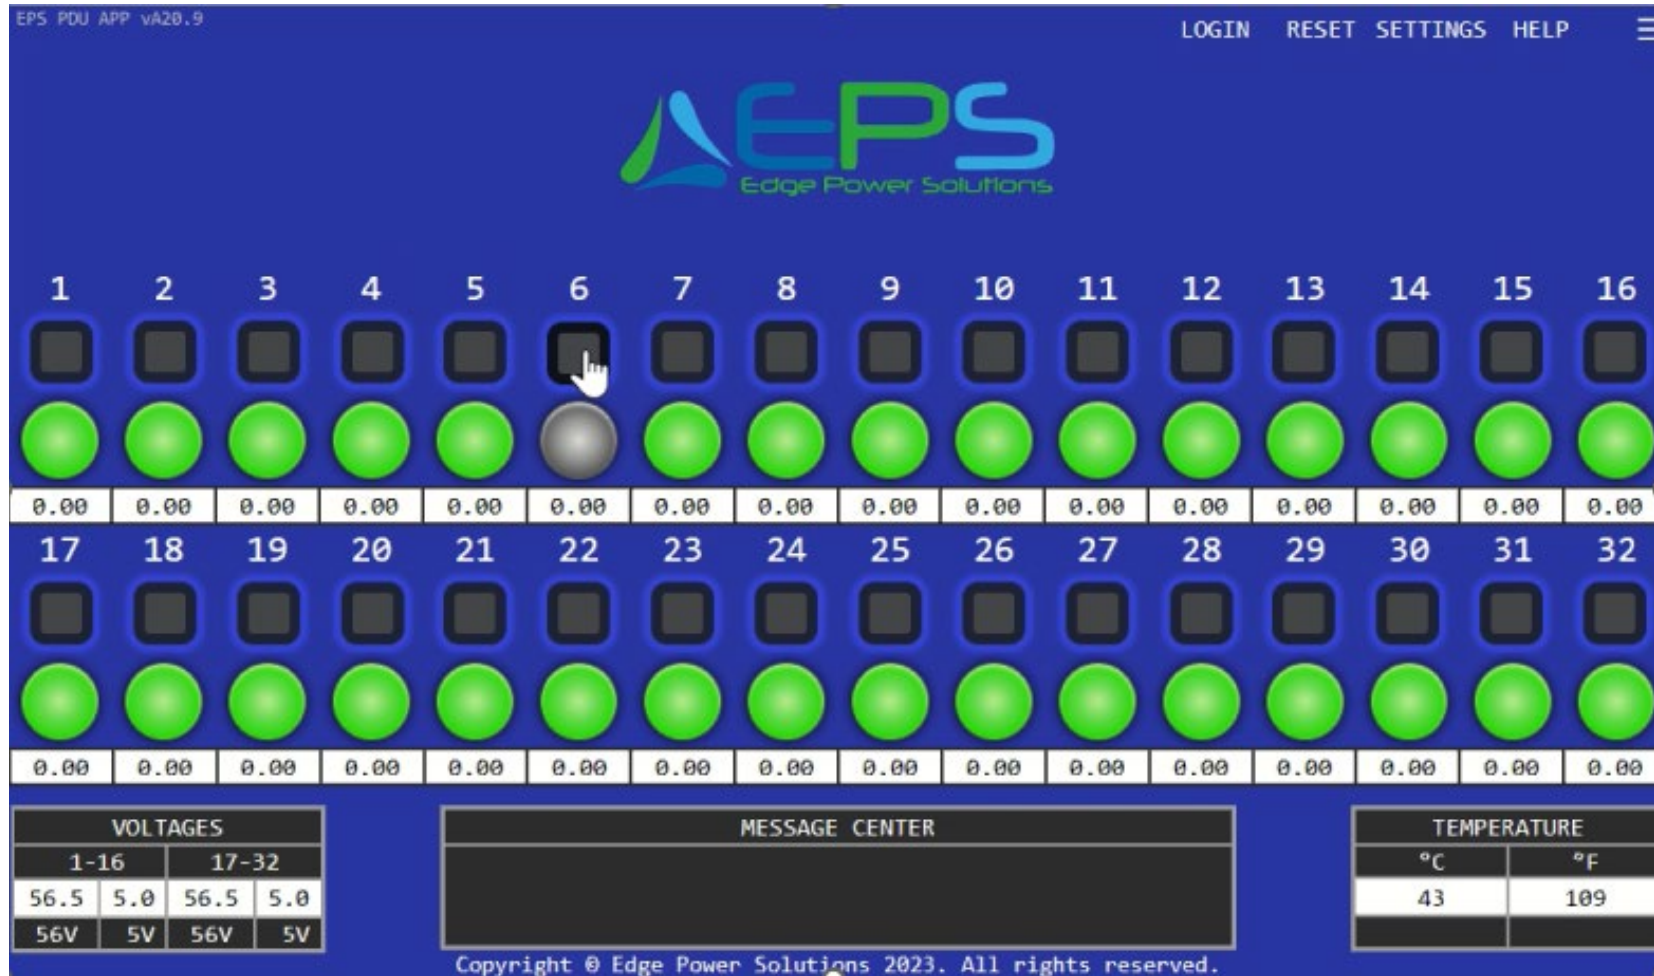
EPS PDU APP vA20.9

LOGIN RESET SETTINGS HELP

EPS
Edge Power Solutions

| 1 | 2 | 3 | 4 | 5 | 6 | 7 | 8 | 9 | 10 | 11 | 12 | 13 | 14 | 15 | 16 |
|---|---|---|---|---|---|---|---|---|---|---|---|---|---|---|---|
| 0.00 | 0.00 | 0.00 | 0.00 | 0.00 | 0.00 | 0.00 | 0.00 | 0.00 | 0.00 | 0.00 | 0.00 | 0.00 | 0.00 | 0.00 | 0.00 |

| 17 | 18 | 19 | 20 | 21 | 22 | 23 | 24 | 25 | 26 | 27 | 28 | 29 | 30 | 31 | 32 |
|---|---|---|---|---|---|---|---|---|---|---|---|---|---|---|---|
| 0.00 | 0.00 | 0.00 | 0.00 | 0.00 | 0.00 | 0.00 | 0.00 | 0.00 | 0.00 | 0.00 | 0.00 | 0.00 | 0.00 | 0.00 | 0.00 |

| VOLTAGES | | | |
|---|---|---|---|
| 1-16 | | 17-32 | |
| 56.5 | 5.0 | 56.5 | 5.0 |
| 56V | 5V | 56V | 5V |

MESSAGE CENTER

| TEMPERATURE | |
|---|---|
| °C | °F |
| 43 | 109 |

Copyright © Edge Power Solutions 2023. All rights reserved.